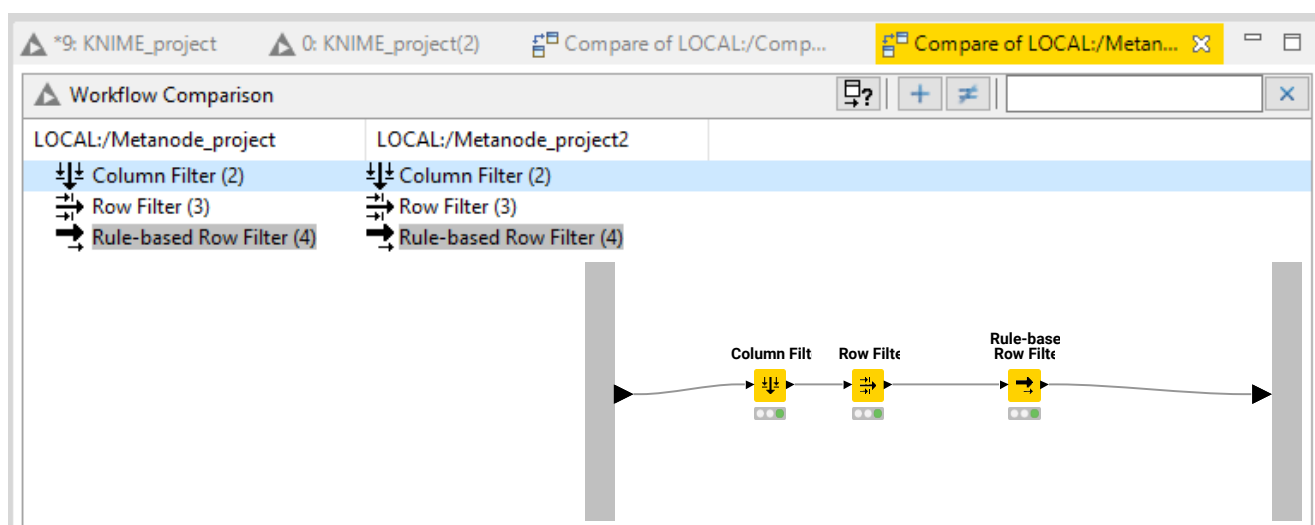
*9: KNIME_project   0: KNIME_project(2)   Compare of LOCAL:/Comp...   Compare of LOCAL:/Metan...

Workflow Comparison

| LOCAL:/Metanode_project | LOCAL:/Metanode_project2 |
|---|---|
| Column Filter (2) | Column Filter (2) |
| Row Filter (3) | Row Filter (3) |
| Rule-based Row Filter (4) | Rule-based Row Filter (4) |

Column Filt
Row Filte
Rule-base
Row Filte